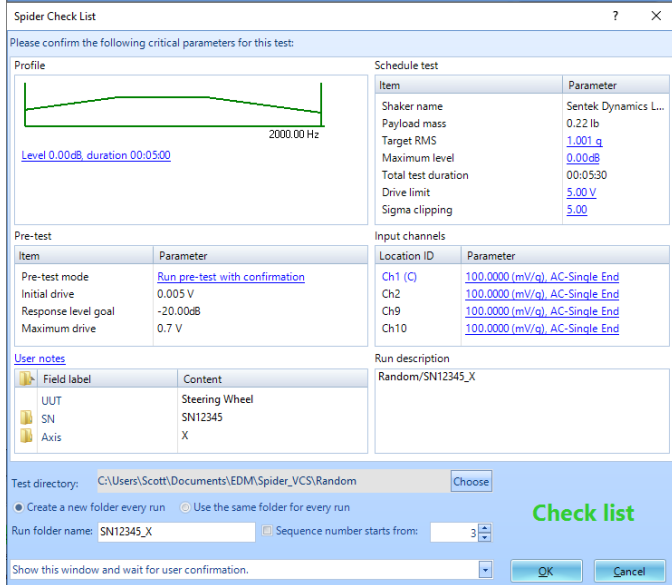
Spider Check List

? ✕

Please confirm the following critical parameters for this test:

Profile

2000.00 Hz

Level 0.00dB, duration 00:05:00

Schedule test

| Item | Parameter |
|---|---|
| Shaker name | Sentek Dynamics L... |
| Payload mass | 0.22 lb |
| Target RMS | 1.001 g |
| Maximum level | 0.00dB |
| Total test duration | 00:05:30 |
| Drive limit | 5.00 V |
| Sigma clipping | 5.00 |

Pre-test

| Item | Parameter |
|---|---|
| Pre-test mode | Run pre-test with confirmation |
| Initial drive | 0.005 V |
| Response level goal | -20.00dB |
| Maximum drive | 0.7 V |

Input channels

| Location ID | Parameter |
|---|---|
| Ch1 (C) | 100.0000 (mV/g), AC-Single End |
| Ch2 | 100.0000 (mV/g), AC-Single End |
| Ch9 | 100.0000 (mV/g), AC-Single End |
| Ch10 | 100.0000 (mV/g), AC-Single End |

User notes

| Field label | Content |
|---|---|
| UUT | Steering Wheel |
| SN | SN12345 |
| Axis | X |

Run description

Random/SN12345_X

Test directory: C:\Users\Scott\Documents\EDM\Spider_VCS\Random Choose

Create a new folder every run Use the same folder for every run

Run folder name: SN12345_X Sequence number starts from: 3

Check list

Show this window and wait for user confirmation.

OK Cancel